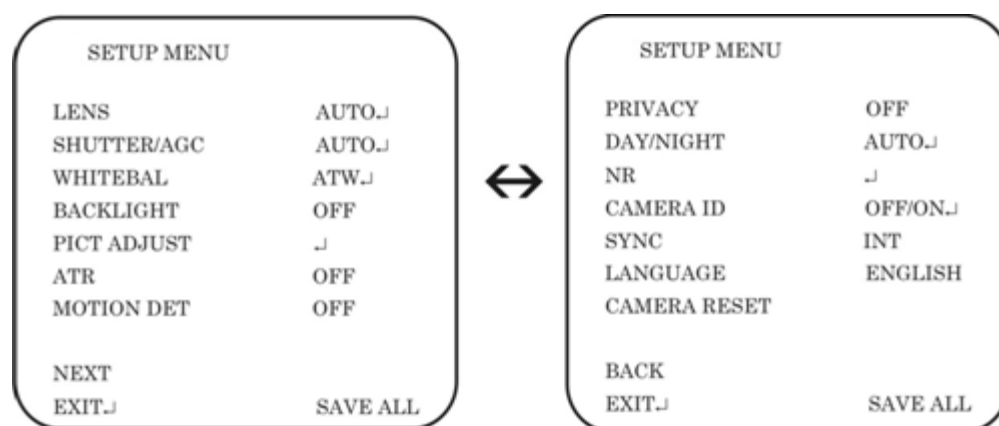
SETUP MENU

| | |
|---|---|
| LENS | AUTO↵ |
| SHUTTER/AGC | AUTO↵ |
| WHITEBAL | ATW↵ |
| BACKLIGHT | OFF |
| PICT ADJUST | ↵ |
| ATR | OFF |
| MOTION DET | OFF |

NEXT
EXIT↵ SAVE ALL

↔

SETUP MENU

| | |
|---|---|
| PRIVACY | OFF |
| DAY/NIGHT | AUTO↵ |
| NR | ↵ |
| CAMERA ID | OFF/ON↵ |
| SYNC | INT |
| LANGUAGE | ENGLISH |
| CAMERA RESET | |

BACK
EXIT↵ SAVE ALL